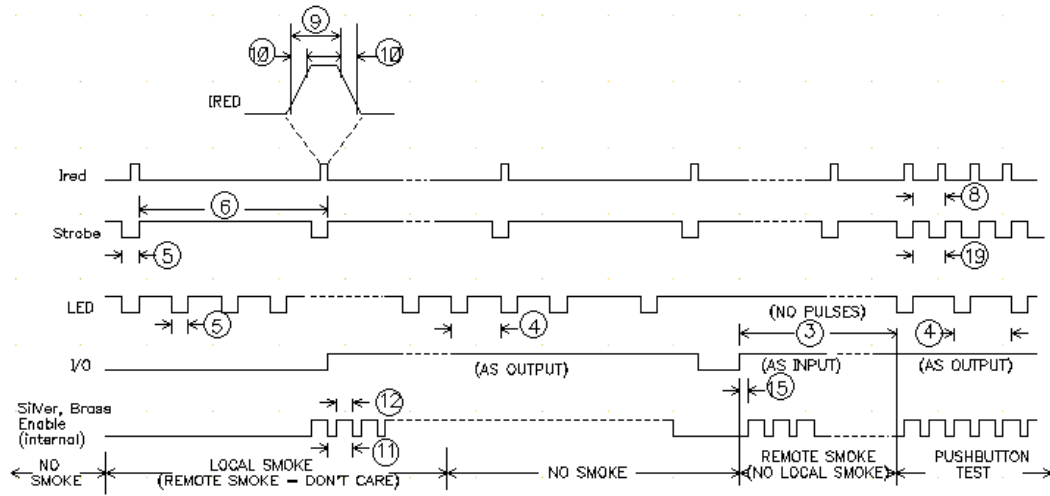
9
10
10
IRED
Ired
6
8
Strobe
5
19
LED
5
4
(NO PULSES)
3
4
I/O
(AS OUTPUT)
(AS INPUT)
(AS OUTPUT)
15
Silver, Brass Enable (internal)
12
11
NO SMOKE
LOCAL SMOKE (REMOTE SMOKE — DON'T CARE)
NO SMOKE
REMOTE SMOKE (NO LOCAL SMOKE)
PUSHBUTTON TEST